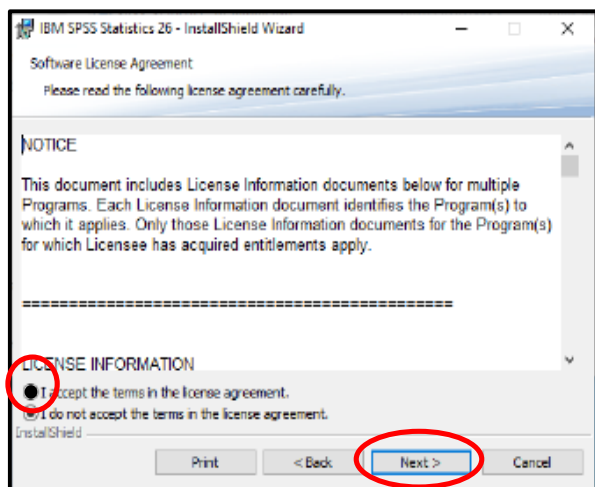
IBM SPSS Statistics 26 - InstallShield Wizard

Software License Agreement

Please read the following license agreement carefully.

NOTICE

This document includes License Information documents below for multiple Programs. Each License Information document identifies the Program(s) to which it applies. Only those License Information documents for the Program(s) for which Licensee has acquired entitlements apply.

================================================

LICENSE INFORMATION

I accept the terms in the license agreement.

I do not accept the terms in the license agreement.

InstallShield

Print

< Back

Next >

Cancel